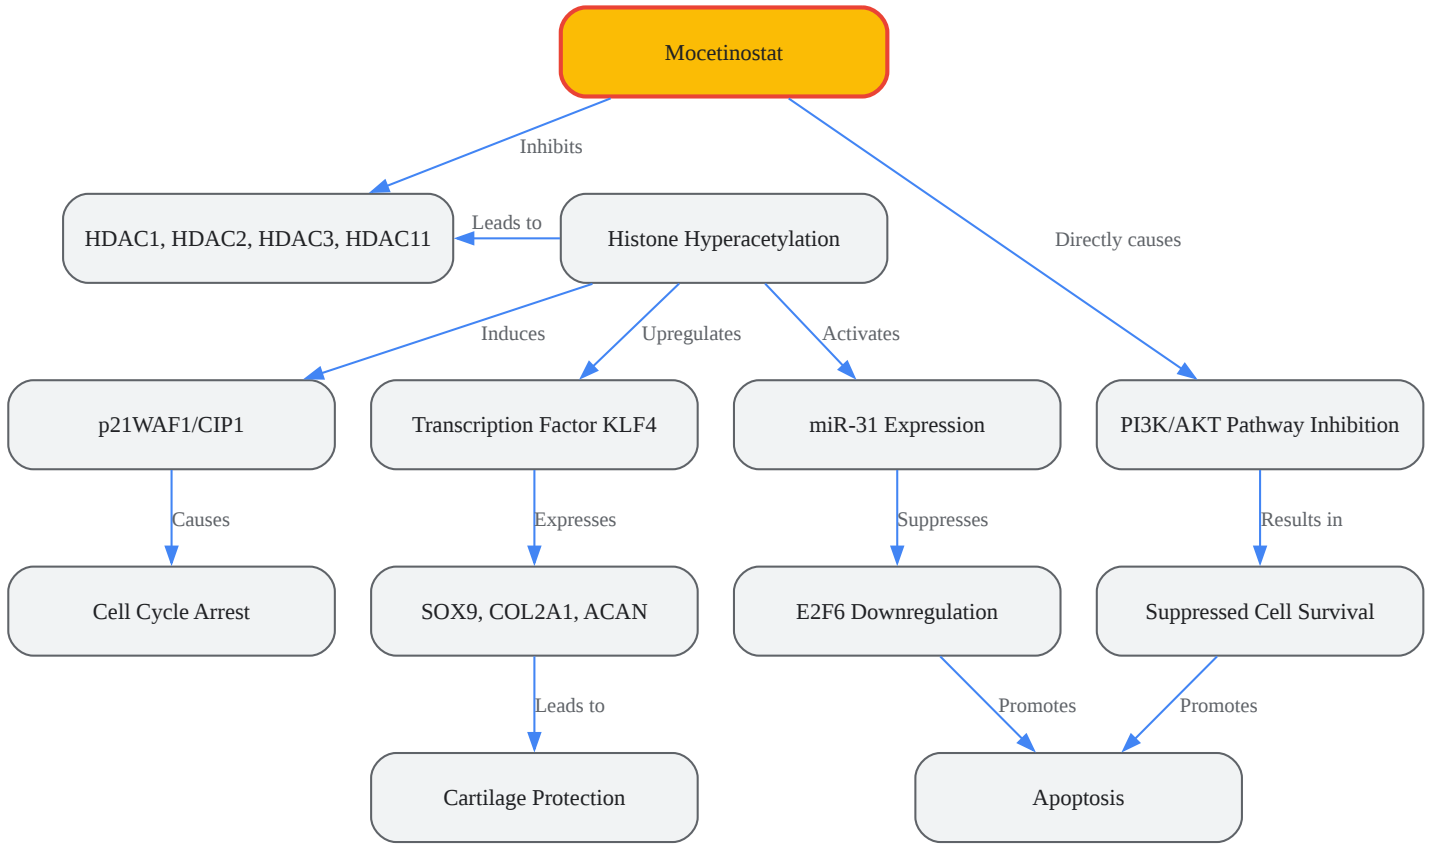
Mocetinostat

Inhibits

Directly causes

HDAC1, HDAC2, HDAC3, HDAC11

Leads to

Histone Hyperacetylation

Induces

Upregulates

Activates

p21WAF1/CIP1

Transcription Factor KLF4

miR-31 Expression

PI3K/AKT Pathway Inhibition

Causes

Expresses

Suppresses

Results in

Cell Cycle Arrest

SOX9, COL2A1, ACAN

E2F6 Downregulation

Suppressed Cell Survival

Leads to

Promotes

Promotes

Cartilage Protection

Apoptosis